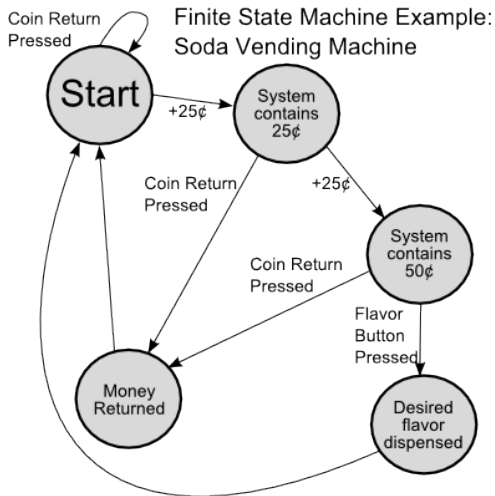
Finite State Machine Example:
Soda Vending Machine

Coin Return Pressed

Start

+25¢

System contains 25¢

Coin Return Pressed

+25¢

System contains 50¢

Coin Return Pressed

Flavor Button Pressed

Money Returned

Desired flavor dispensed